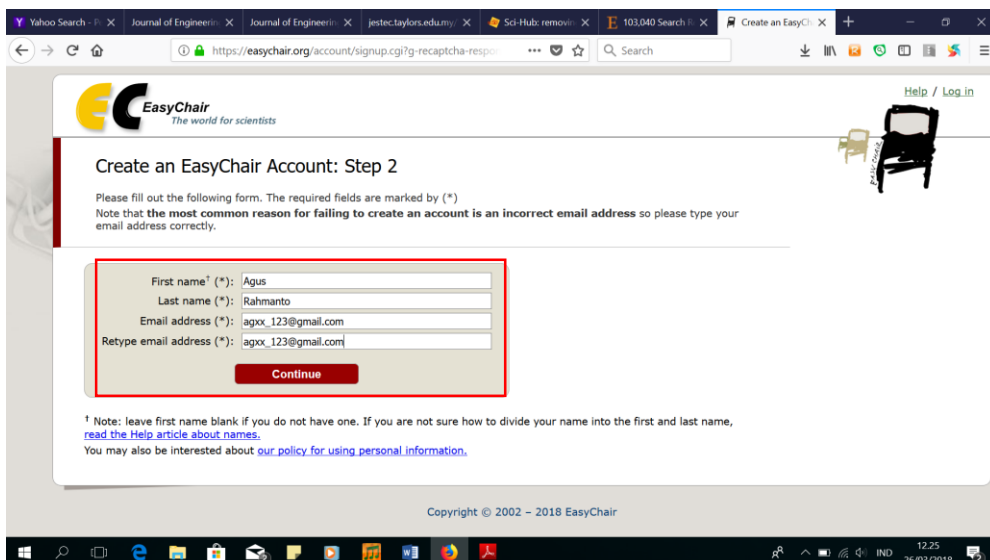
Yahoo Search - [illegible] ✕ | Journal of Engineering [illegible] ✕ | Journal of Engineering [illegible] ✕ | jestec.taylors.edu.my/ ✕ | Sci-Hub: removing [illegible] ✕ | 103,040 Search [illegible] ✕ | Create an EasyCh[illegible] ✕

https://easychair.org/account/signup.cgi?g-recaptcha-respo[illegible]

Search

EasyChair
The world for scientists

Help / Log in

Create an EasyChair Account: Step 2

Please fill out the following form. The required fields are marked by (*)
Note that **the most common reason for failing to create an account is an incorrect email address** so please type your email address correctly.

| | |
|---|---|
| First name† (*): | Agus |
| Last name (*): | Rahmanto |
| Email address (*): | agxx_123@gmail.com |
| Retype email address (*): | agxx_123@gmail.com |

Continue

† Note: leave first name blank if you do not have one. If you are not sure how to divide your name into the first and last name, read the Help article about names.
You may also be interested about our policy for using personal information.

Copyright © 2002 – 2018 EasyChair

IND 12.25 26/03/2018